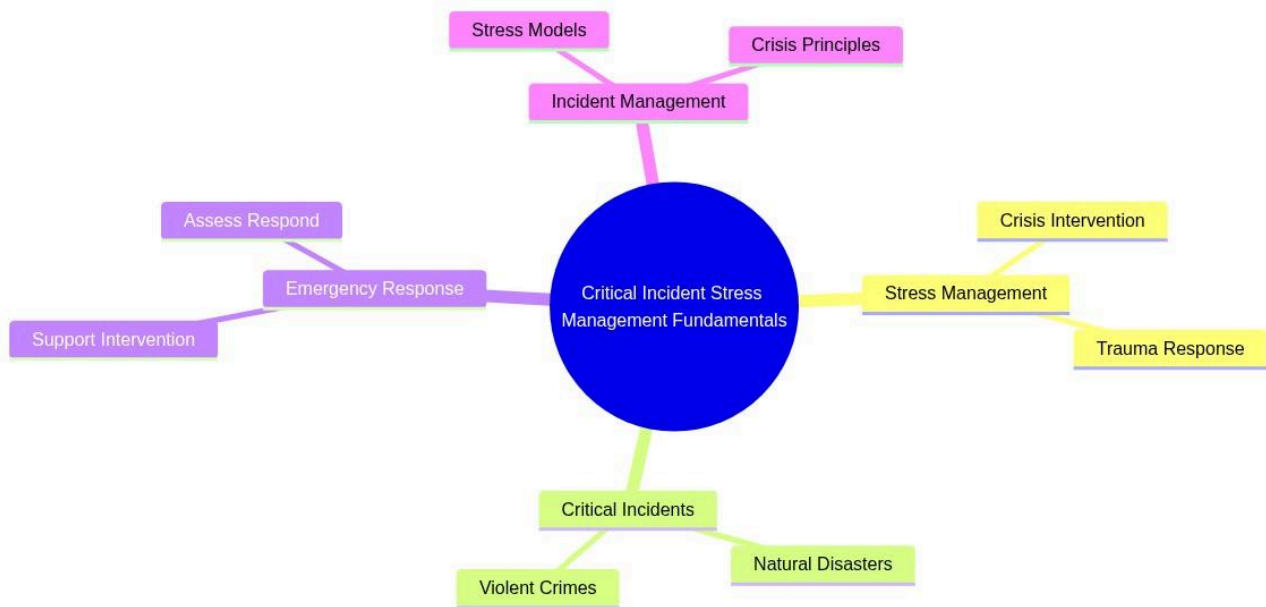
Stress Models

Crisis Principles

Incident Management

Assess Respond

Emergency Response

Support Intervention

Critical Incident Stress Management Fundamentals

Crisis Intervention

Stress Management

Trauma Response

Critical Incidents

Violent Crimes

Natural Disasters